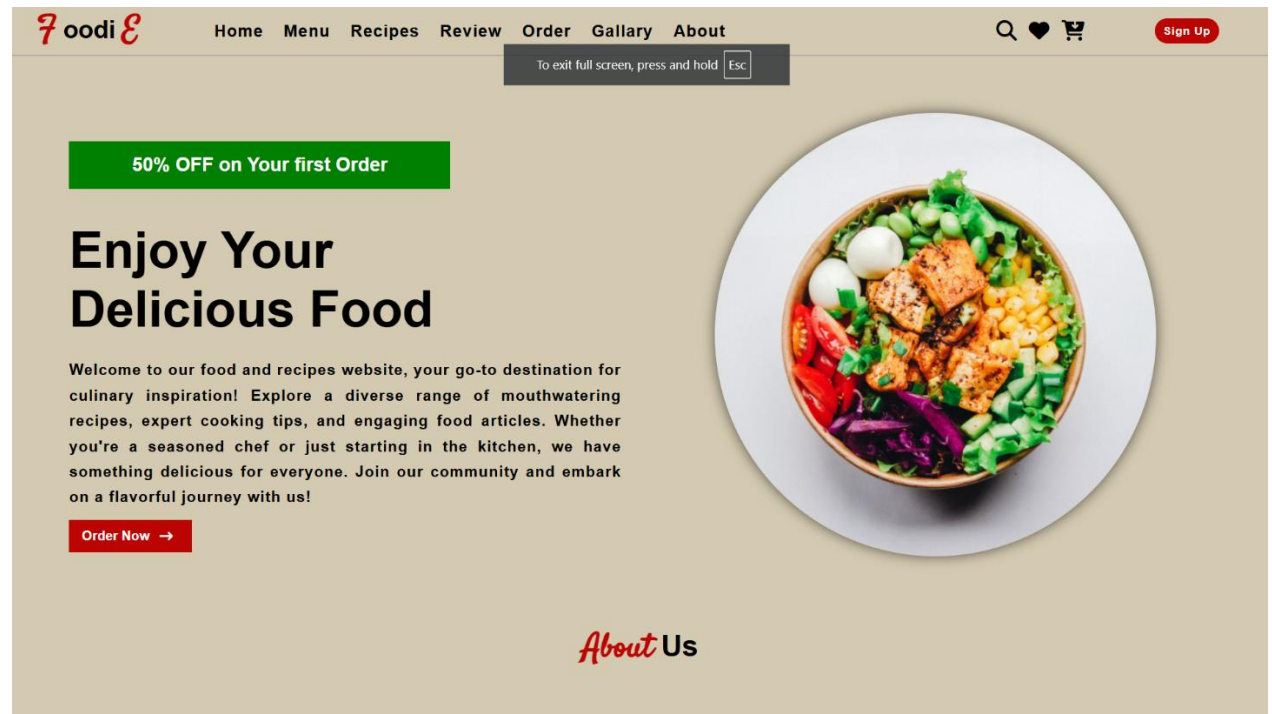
Foodi E

Home Menu Recipes Review Order Gallary About

Sign Up

To exit full screen, press and hold Esc

50% OFF on Your first Order

Enjoy Your Delicious Food

Welcome to our food and recipes website, your go-to destination for culinary inspiration! Explore a diverse range of mouthwatering recipes, expert cooking tips, and engaging food articles. Whether you're a seasoned chef or just starting in the kitchen, we have something delicious for everyone. Join our community and embark on a flavorful journey with us!

Order Now →

About Us